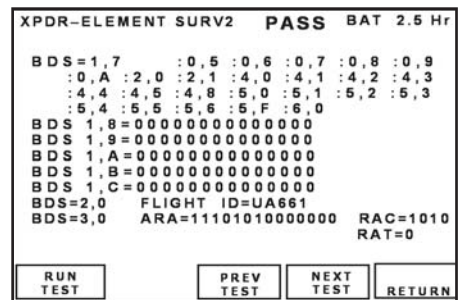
XPDR-ELEMENT SURV2 PASS BAT 2.5 Hr

BDS=1,7 :0,5 :0,6 :0,7 :0,8 :0,9
:0,A :2,0 :2,1 :4,0 :4,1 :4,2 :4,3
:4,4 :4,5 :4,8 :5,0 :5,1 :5,2 :5,3
:5,4 :5,5 :5,6 :5,F :6,0
BDS 1,8=00000000000000
BDS 1,9=00000000000000
BDS 1,A=00000000000000
BDS 1,B=00000000000000
BDS 1,C=00000000000000
BDS=2,0 FLIGHT ID=UA661
BDS=3,0 ARA=11101010000000 RAC=1010
RAT=0

RUN TEST
PREV TEST
NEXT TEST
RETURN